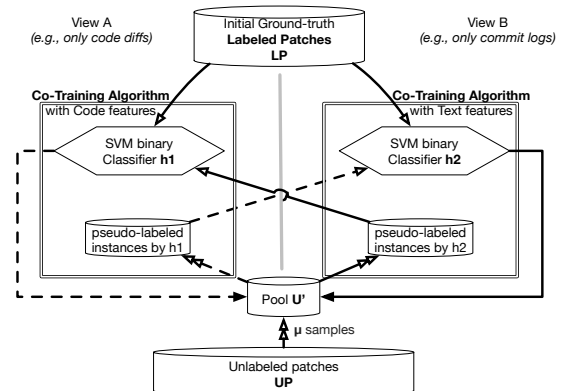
View A
(e.g., only code diffs)

Initial Ground-truth
Labeled Patches
LP

View B
(e.g., only commit logs)

Co-Training Algorithm
with Code features

SVM binary
Classifier h1

pseudo-labeled
instances by h1

Co-Training Algorithm
with Text features

SVM binary
Classifier h2

pseudo-labeled
instances by h2

Pool U'

μ samples

Unlabeled patches
UP